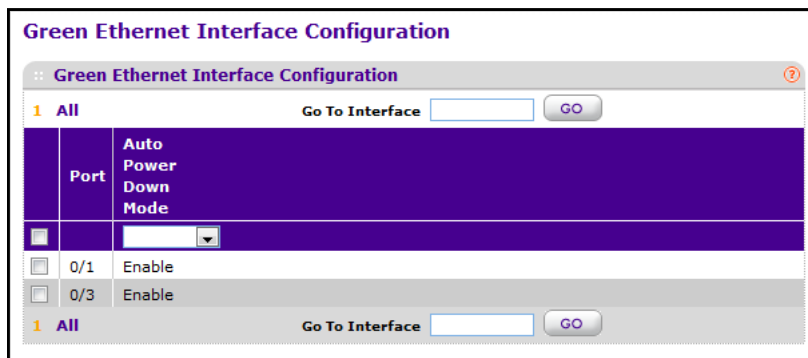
Green Ethernet Interface Configuration

:: Green Ethernet Interface Configuration

?

1 All Go To Interface GO

|  | Port | Auto Power Down Mode |
|---|---|---|
|  |  |  |
|  | 0/1 | Enable |
|  | 0/3 | Enable |

1 All Go To Interface GO